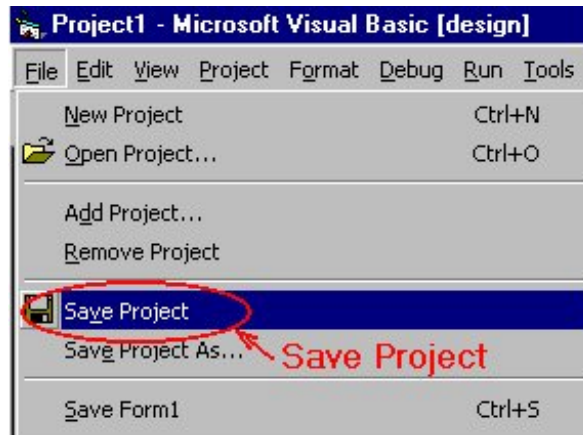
Project1 - Microsoft Visual Basic [design]

File Edit View Project Format Debug Run Tools

New Project Ctrl+N
Open Project... Ctrl+O

Add Project...
Remove Project

Save Project
Save Project As...

Save Project

Save Form1 Ctrl+S